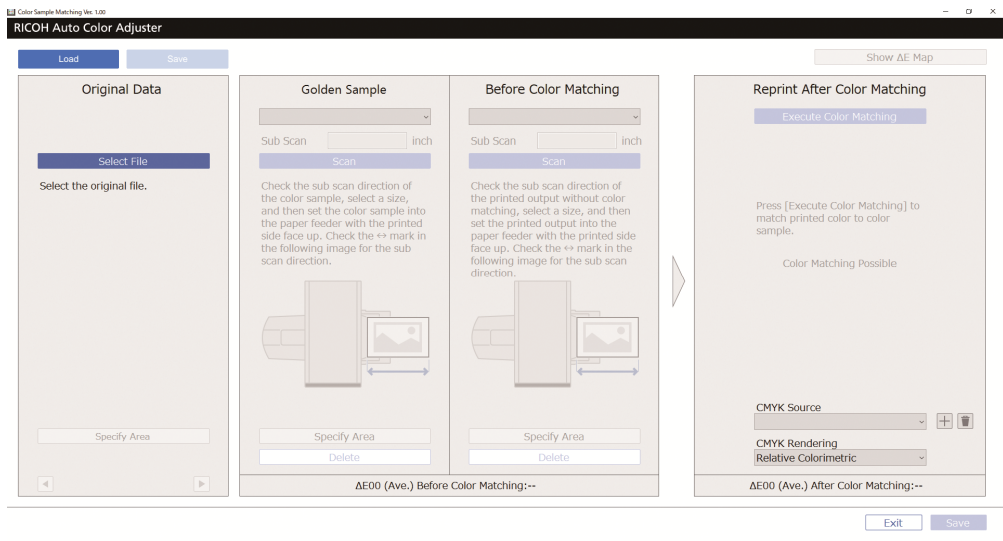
Color Sample Matching Ver. 1.00

RICOH Auto Color Adjuster

Load

Save

Show ΔE Map

Original Data

Select File

Select the original file.

Specify Area

Golden Sample

Sub Scan inch

Scan

Check the sub scan direction of the color sample, select a size, and then set the color sample into the paper feeder with the printed side face up. Check the ↔ mark in the following image for the sub scan direction.

Specify Area

Delete

Before Color Matching

Sub Scan inch

Scan

Check the sub scan direction of the printed output without color matching, select a size, and then set the printed output into the paper feeder with the printed side face up. Check the ↔ mark in the following image for the sub scan direction.

Specify Area

Delete

ΔE00 (Ave.) Before Color Matching:--

Reprint After Color Matching

Execute Color Matching

Press [Execute Color Matching] to match printed color to color sample.

Color Matching Possible

CMYK Source

CMYK Rendering

Relative Colorimetric

ΔE00 (Ave.) After Color Matching:--

Exit

Save